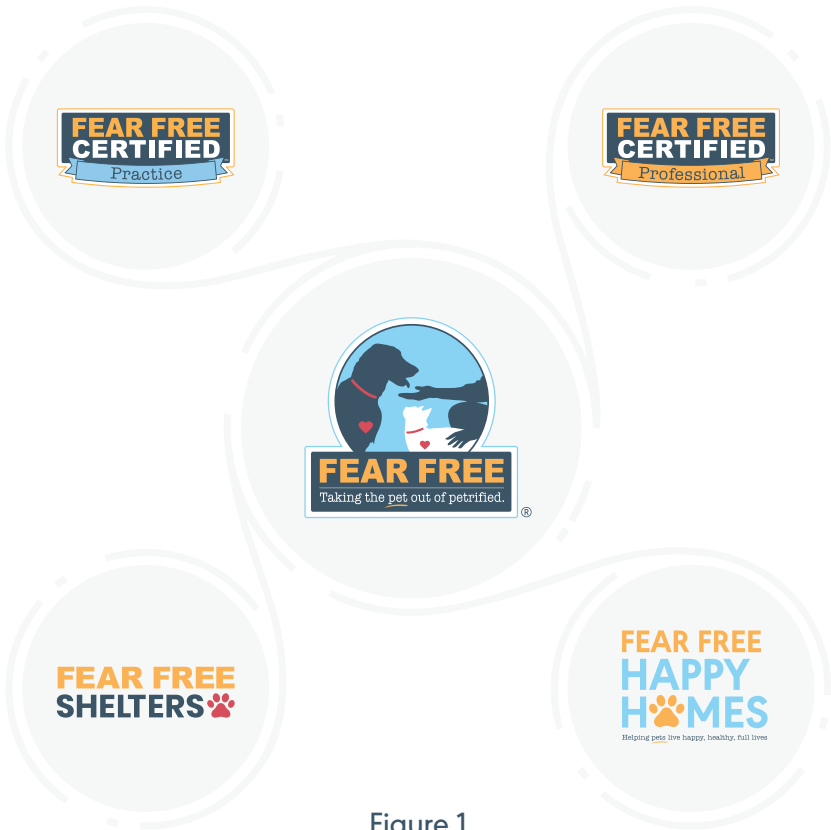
FEAR FREE CERTIFIED Practice

FEAR FREE CERTIFIED Professional

FEAR FREE
Taking the pet out of petrified.
®

FEAR FREE SHELTERS

FEAR FREE HAPPY HOMES
Helping pets live happy, healthy, full lives

Figure 1